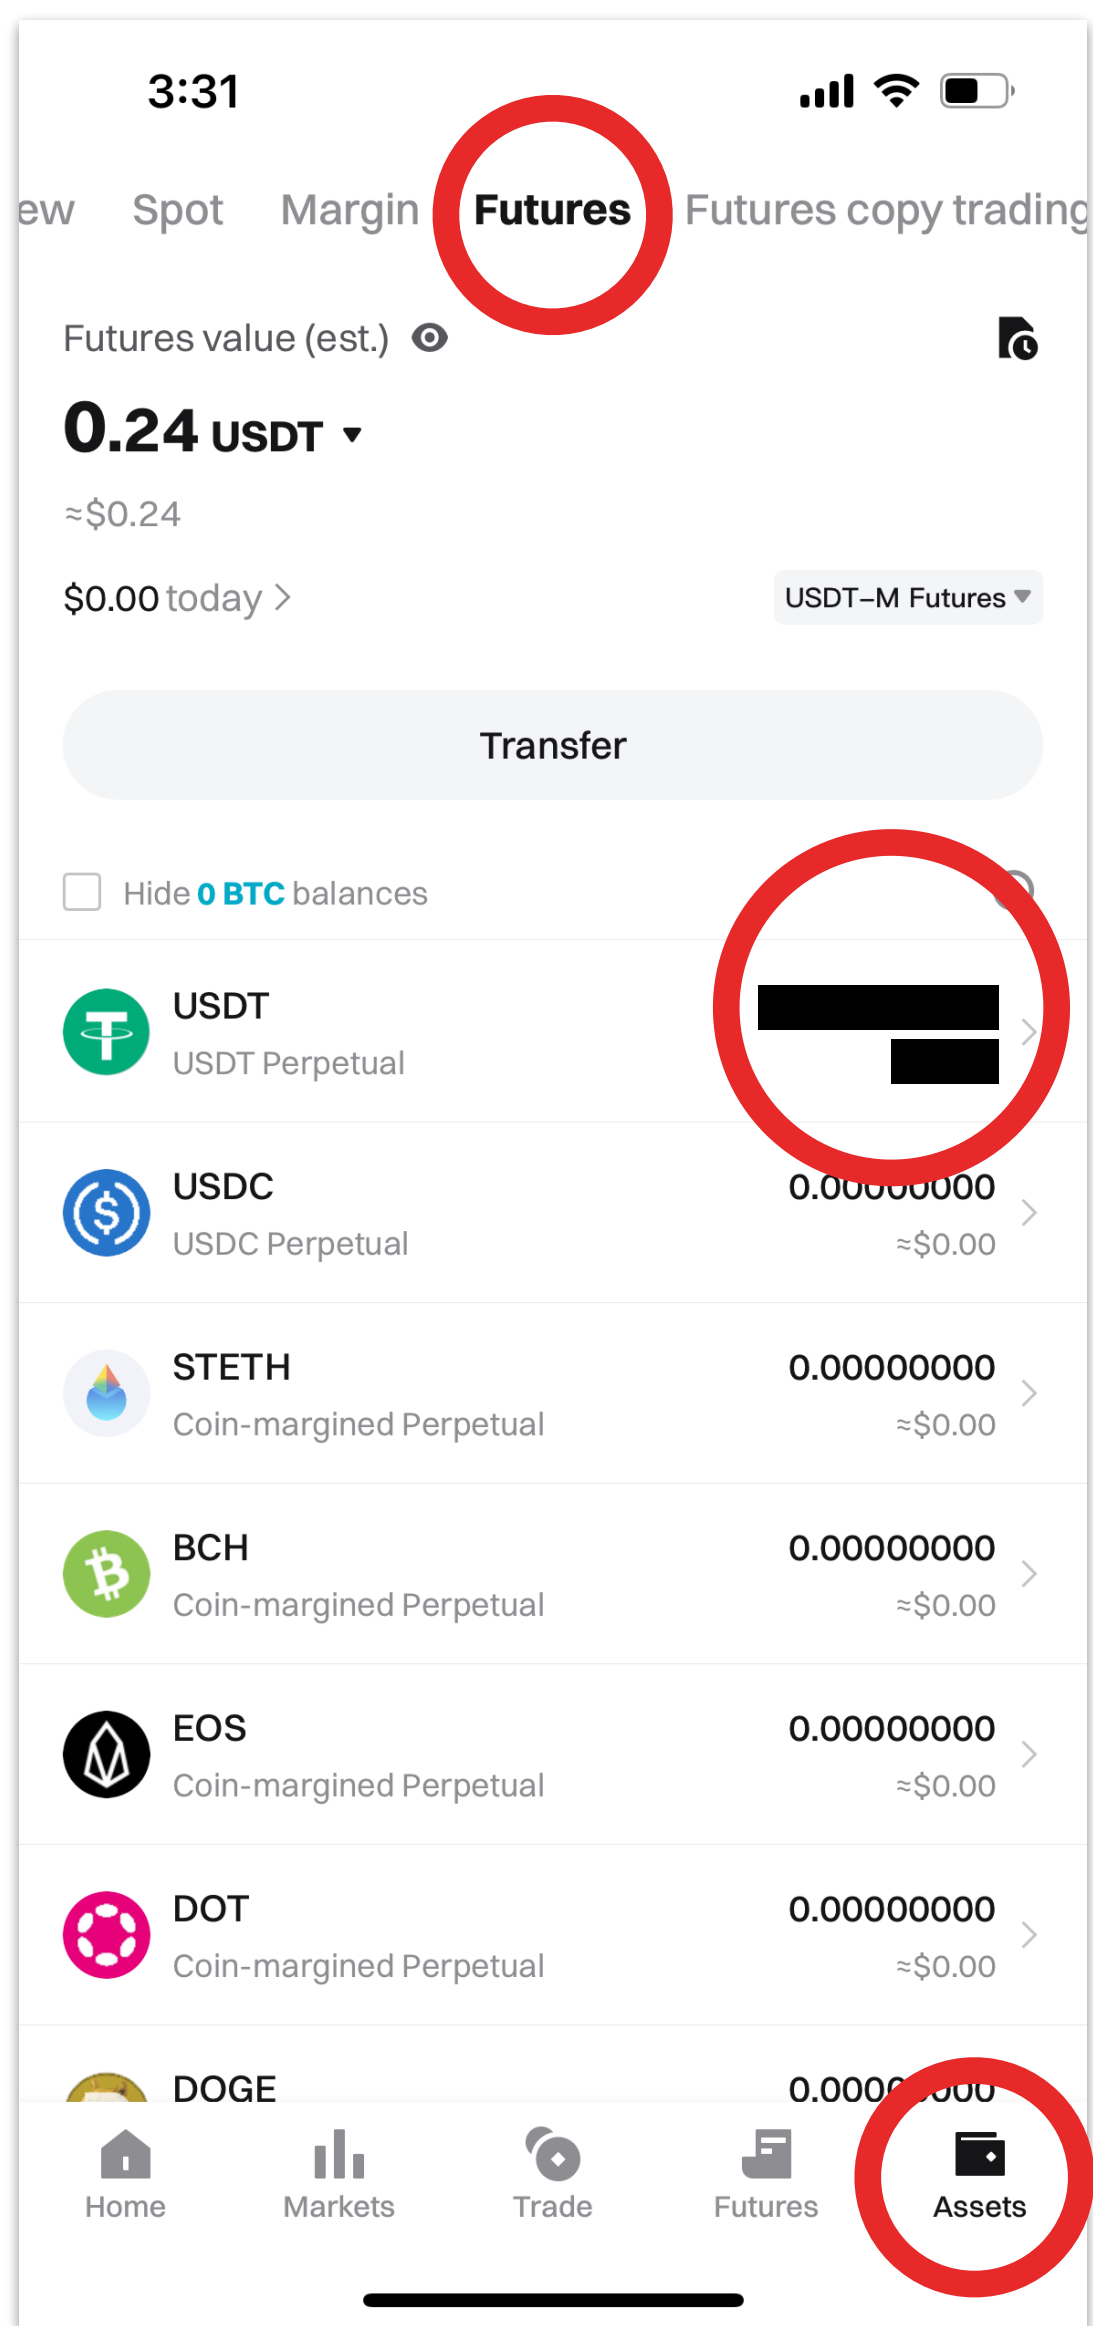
3:31

ew Spot Margin Futures Futures copy trading

Futures value (est.)

0.24 USDT ▾

≈$0.24

$0.00 today >

USDT–M Futures

Transfer

Hide 0 BTC balances

USDT
USDT Perpetual

USDC
USDC Perpetual
0.0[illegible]000
≈$0.00

STETH
Coin-margined Perpetual
0.00000000
≈$0.00

BCH
Coin-margined Perpetual
0.00000000
≈$0.00

EOS
Coin-margined Perpetual
0.00000000
≈$0.00

DOT
Coin-margined Perpetual
0.00000000
≈$0.00

DOGE
0.000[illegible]000

Home Markets Trade Futures Assets